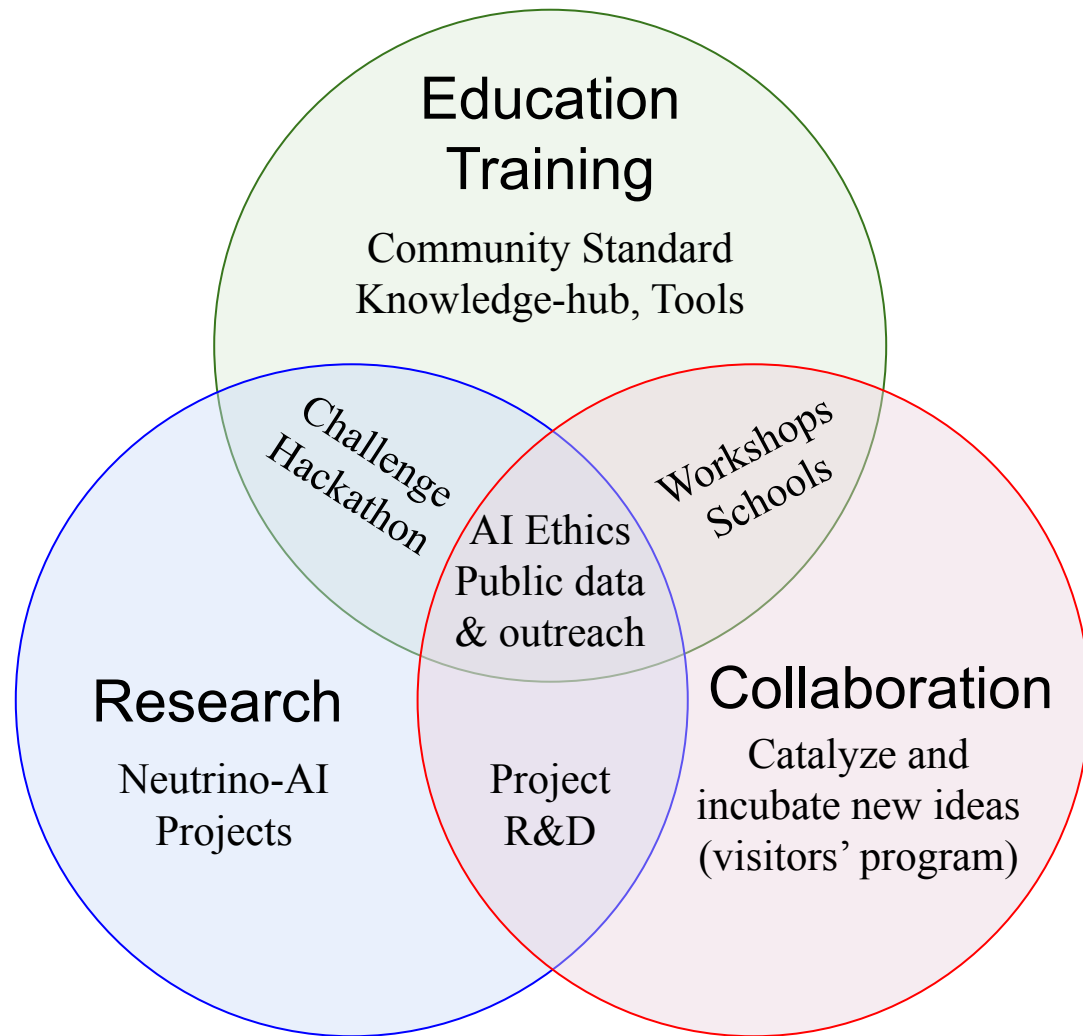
Education
Training

Community Standard
Knowledge-hub, Tools

Challenge
Hackathon

Workshops
Schools

AI Ethics
Public data
& outreach

Research

Neutrino-AI
Projects

Project
R&D

Collaboration

Catalyze and
incubate new ideas
(visitors' program)